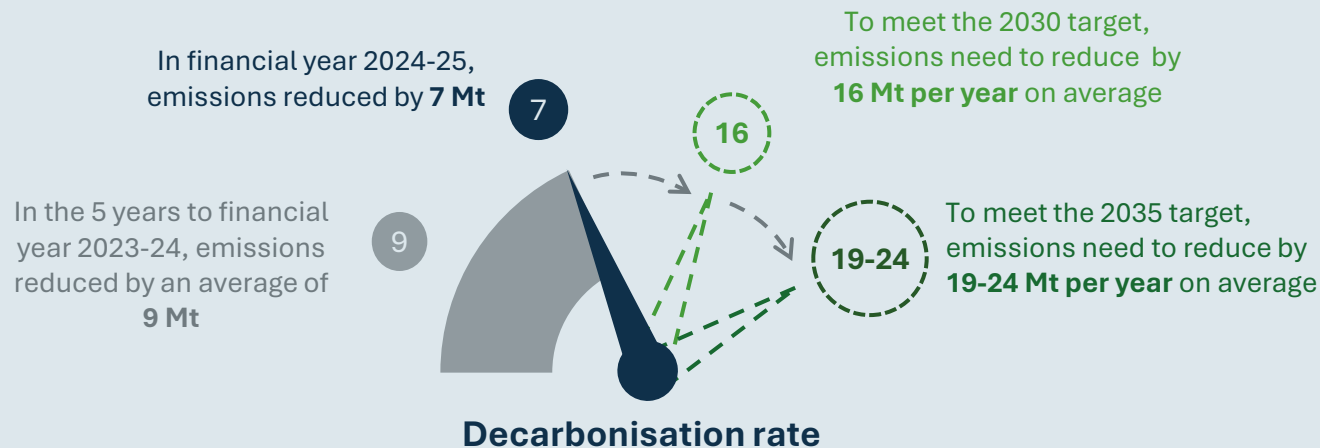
To meet the 2030 target, emissions need to reduce by **16 Mt per year** on average

In financial year 2024-25, emissions reduced by **7 Mt**

7

16

In the 5 years to financial year 2023-24, emissions reduced by an average of **9 Mt**

9

19-24

To meet the 2035 target, emissions need to reduce by **19-24 Mt per year** on average

Decarbonisation rate